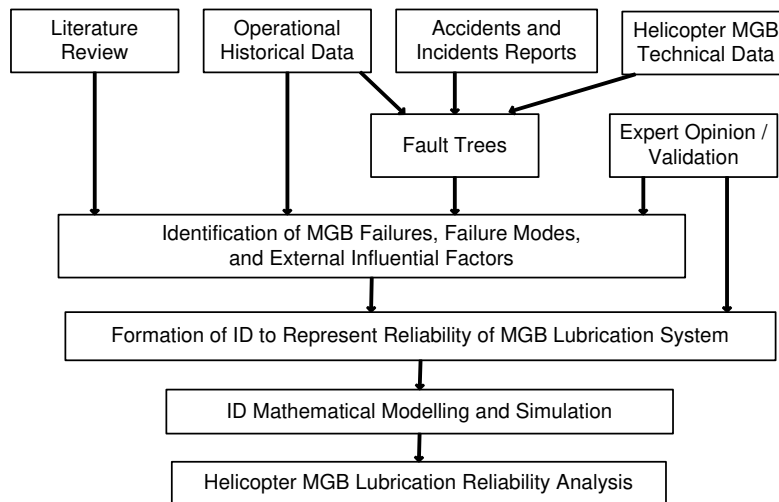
Literature Review

Operational Historical Data

Accidents and Incidents Reports

Helicopter MGB Technical Data

Fault Trees

Expert Opinion / Validation

Identification of MGB Failures, Failure Modes, and External Influential Factors

Formation of ID to Represent Reliability of MGB Lubrication System

ID Mathematical Modelling and Simulation

Helicopter MGB Lubrication Reliability Analysis